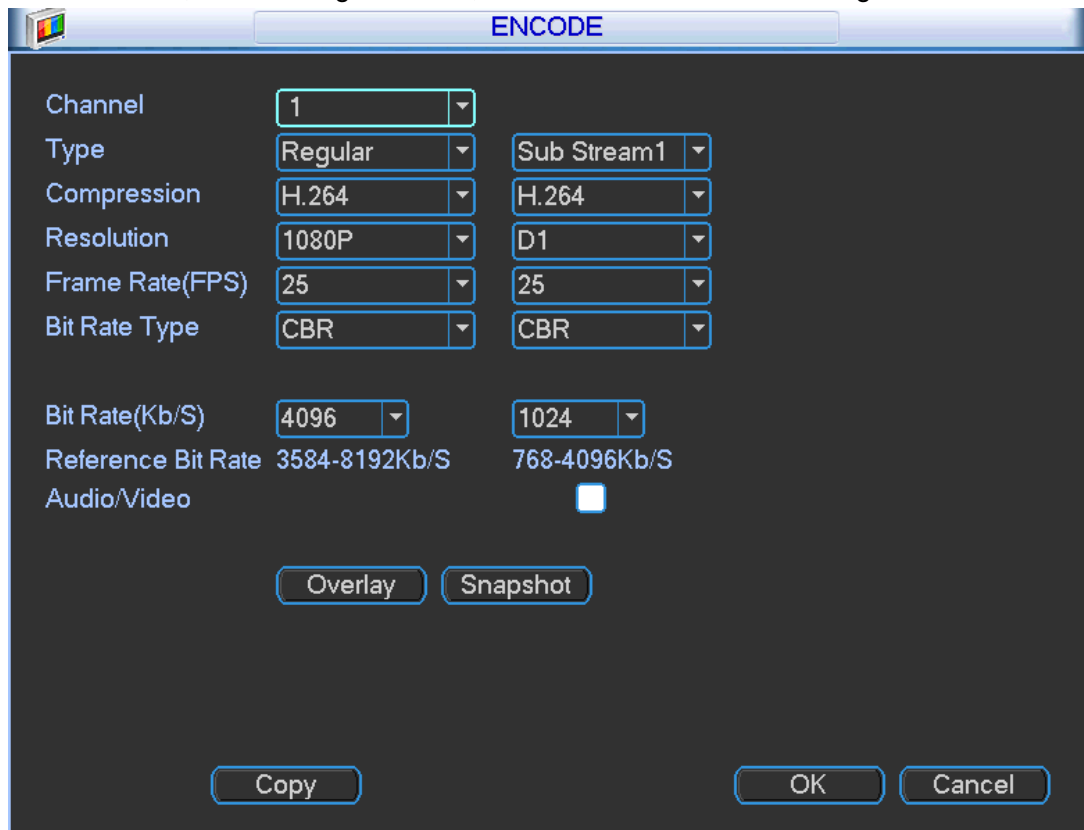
ENCODE

| | | |
|---|---|---|
| Channel | 1 | |
| Type | Regular | Sub Stream1 |
| Compression | H.264 | H.264 |
| Resolution | 1080P | D1 |
| Frame Rate(FPS) | 25 | 25 |
| Bit Rate Type | CBR | CBR |
| Bit Rate(Kb/S) | 4096 | 1024 |
| Reference Bit Rate | 3584-8192Kb/S | 768-4096Kb/S |
| Audio/Video | | |

Overlay Snapshot

Copy OK Cancel